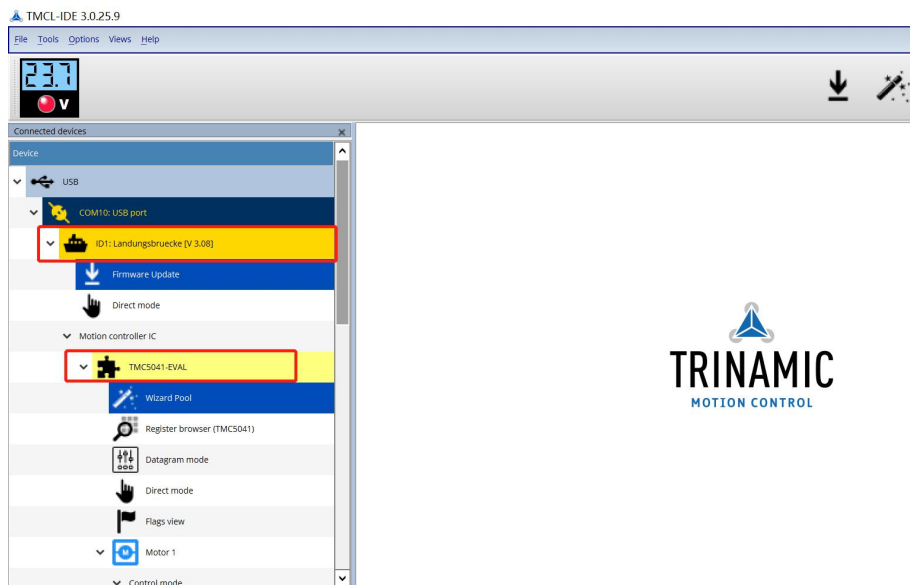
TMCL-IDE 3.0.25.9

File Tools Options Views Help

23.7
V

Connected devices

Device

USB

COM10: USB port

ID1: Landungsbruecke [V 3.08]

Firmware Update

Direct mode

Motion controller IC

TMC5041-EVAL

Wizard Pool

Register browser (TMC5041)

Datagram mode

Direct mode

Flags view

Motor 1

Control mode

TRINAMIC
MOTION CONTROL